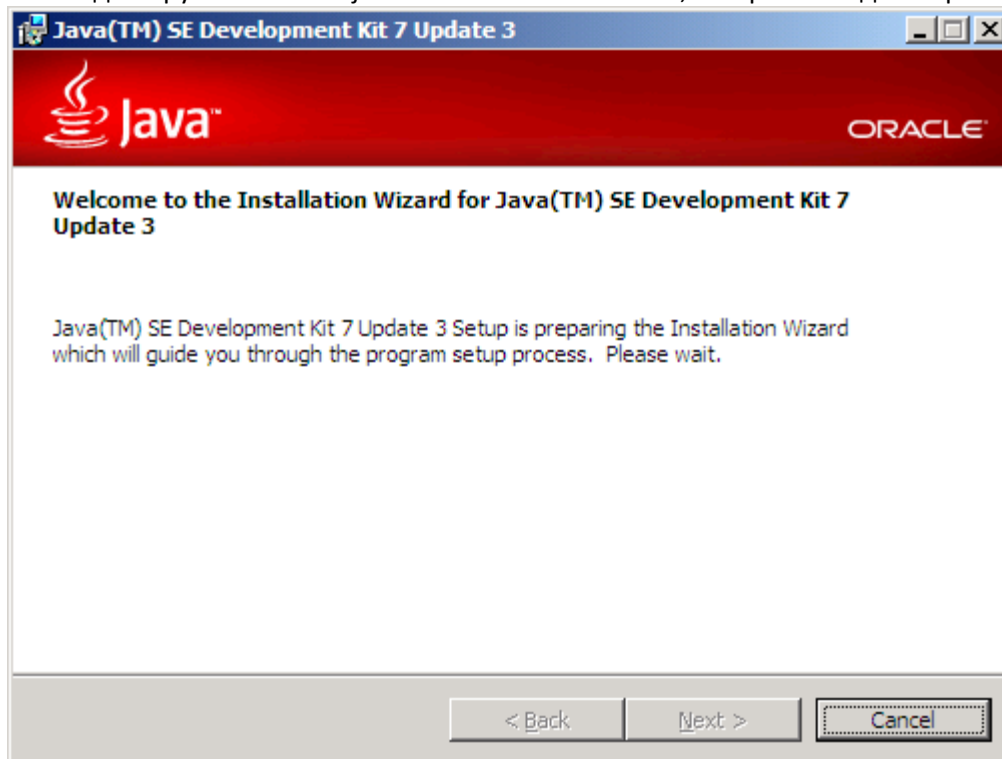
Java(TM) SE Development Kit 7 Update 3

Java™

ORACLE

Welcome to the Installation Wizard for Java(TM) SE Development Kit 7 Update 3

Java(TM) SE Development Kit 7 Update 3 Setup is preparing the Installation Wizard which will guide you through the program setup process. Please wait.

< Back

Next >

Cancel